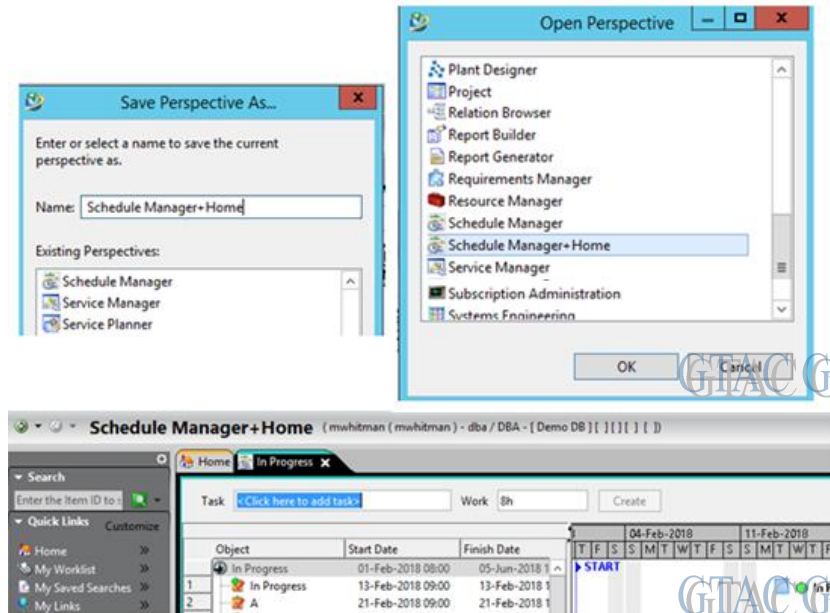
Save Perspective As...

Enter or select a name to save the current perspective as.

Name: Schedule Manager+Home

Existing Perspectives:

Schedule Manager
Service Manager
Service Planner

Open Perspective

Plant Designer
Project
Relation Browser
Report Builder
Report Generator
Requirements Manager
Resource Manager
Schedule Manager
Schedule Manager+Home
Service Manager
Subscription Administration
Systems Engineering

OK
Cancel

GTAC G

Schedule Manager+Home (mwhitman (mwhitman) - dba / DBA - [Demo DB] [ ] [ ] [ ] [ ])

Search
Enter the Item ID to s
Quick Links
Customize
Home
My Worklist
My Saved Searches
My Links

Home
In Progress

Task <Click here to add task>
Work 8h
Create

| | Object | Start Date | Finish Date |
|---|---|---|---|
| | In Progress | 01-Feb-2018 08:00 | 05-Jun-2018 1 |
| 1 | In Progress | 13-Feb-2018 09:00 | 13-Feb-2018 1 |
| 2 | A | 21-Feb-2018 09:00 | 21-Feb-2018 1 |

04-Feb-2018
11-Feb-2018
T F S S M T W T F S S M T W T F
START

GTAC G
In